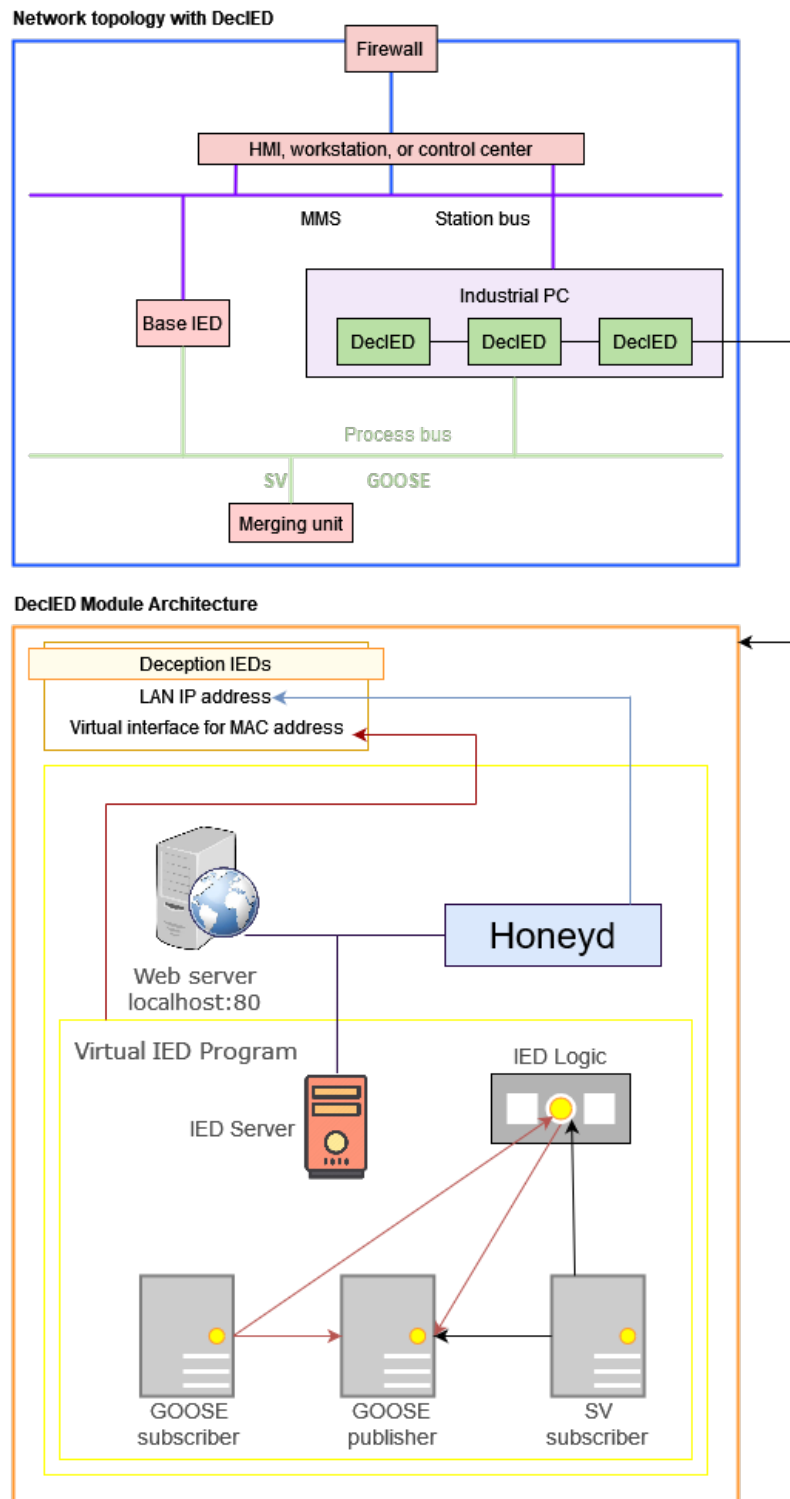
Network topology with DecIED

Firewall

HMI, workstation, or control center

MMS

Station bus

Industrial PC

Base IED

DecIED

DecIED

DecIED

Process bus

SV

GOOSE

Merging unit

DecIED Module Architecture

Deception IEDs

LAN IP address

Virtual interface for MAC address

Honeyd

Web server localhost:80

Virtual IED Program

IED Logic

IED Server

GOOSE subscriber

GOOSE publisher

SV subscriber